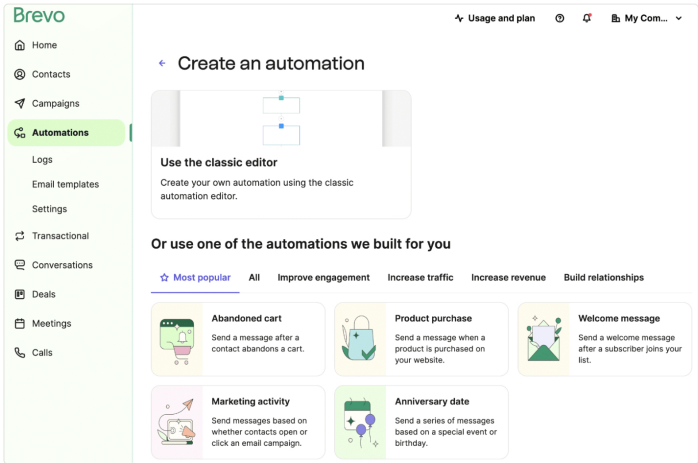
Brevo

Home
Contacts
Campaigns
Automations
Logs
Email templates
Settings
Transactional
Conversations
Deals
Meetings
Calls

Usage and plan
My Com...

Create an automation

Use the classic editor
Create your own automation using the classic automation editor.

Or use one of the automations we built for you

Most popular
All
Improve engagement
Increase traffic
Increase revenue
Build relationships

Abandoned cart
Send a message after a contact abandons a cart.

Product purchase
Send a message when a product is purchased on your website.

Welcome message
Send a welcome message after a subscriber joins your list.

Marketing activity
Send messages based on whether contacts open or click an email campaign.

Anniversary date
Send a series of messages based on a special event or birthday.